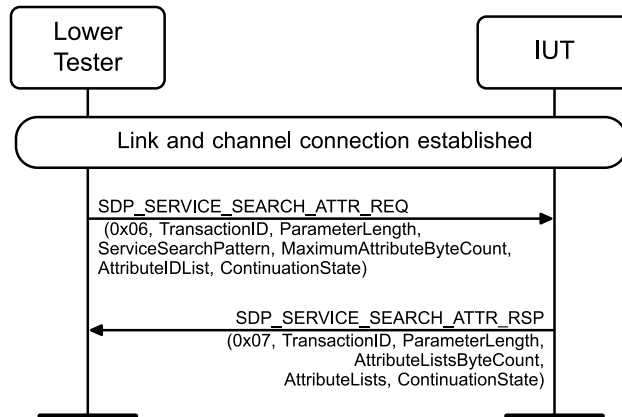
Lower Tester

IUT

Link and channel connection established

SDP_SERVICE_SEARCH_ATTR_REQ
(0x06, TransactionID, ParameterLength, ServiceSearchPattern, MaximumAttributeByteCount, AttributeIDList, ContinuationState)

SDP_SERVICE_SEARCH_ATTR_RSP
(0x07, TransactionID, ParameterLength, AttributeListsByteCount, AttributeLists, ContinuationState)